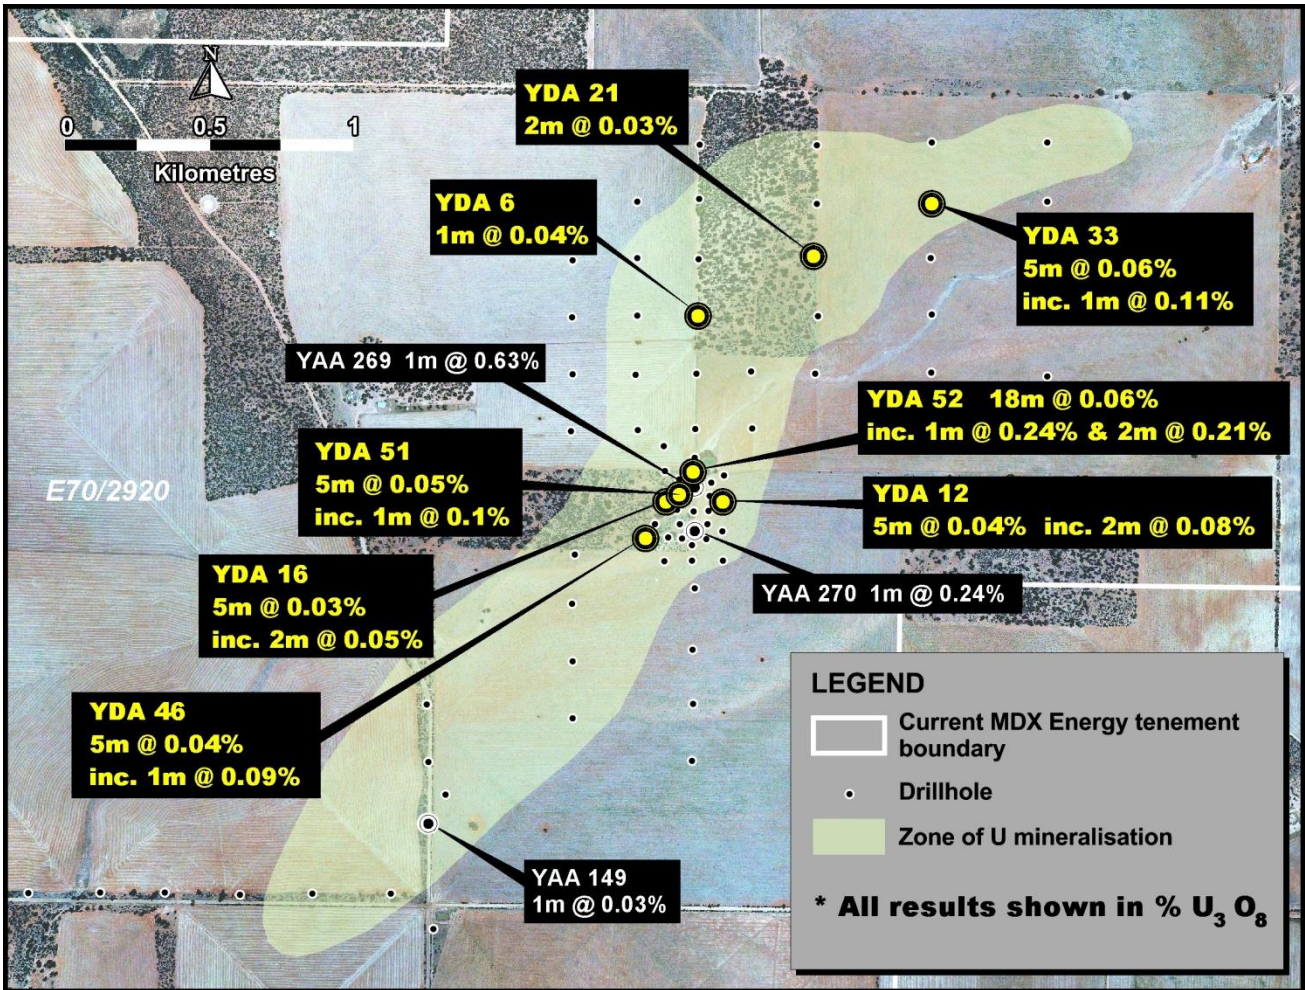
N

0 0.5 1
Kilometres

YDA 21
2m @ 0.03%

YDA 6
1m @ 0.04%

YDA 33
5m @ 0.06%
inc. 1m @ 0.11%

YAA 269 1m @ 0.63%

YDA 52 18m @ 0.06%
inc. 1m @ 0.24% & 2m @ 0.21%

YDA 51
5m @ 0.05%
inc. 1m @ 0.1%

E70/2920

YDA 12
5m @ 0.04% inc. 2m @ 0.08%

YDA 16
5m @ 0.03%
inc. 2m @ 0.05%

YAA 270 1m @ 0.24%

YDA 46
5m @ 0.04%
inc. 1m @ 0.09%

YAA 149
1m @ 0.03%

LEGEND
Current MDX Energy tenement boundary
Drillhole
Zone of U mineralisation

* All results shown in % $U_3O_8$